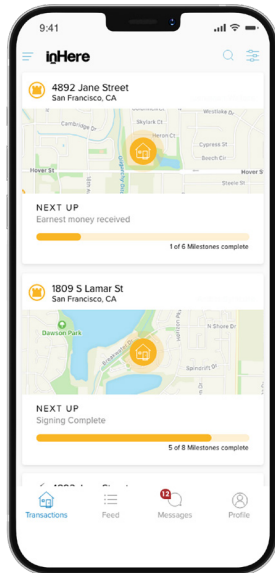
9:41

inHere

4892 Jane Street
San Francisco, CA

Cambridge Dr
Skylark Ct
Heron Ct
Cypress St
Beech Ct
Hover St
Steele St

NEXT UP
Earnest money received

1 of 6 Milestones complete

1809 S Lamar St
San Francisco, CA

Dawson Park
N Shore Dr

NEXT UP
Signing Complete

5 of 8 Milestones complete

Transactions
Feed
12
Messages
Profile